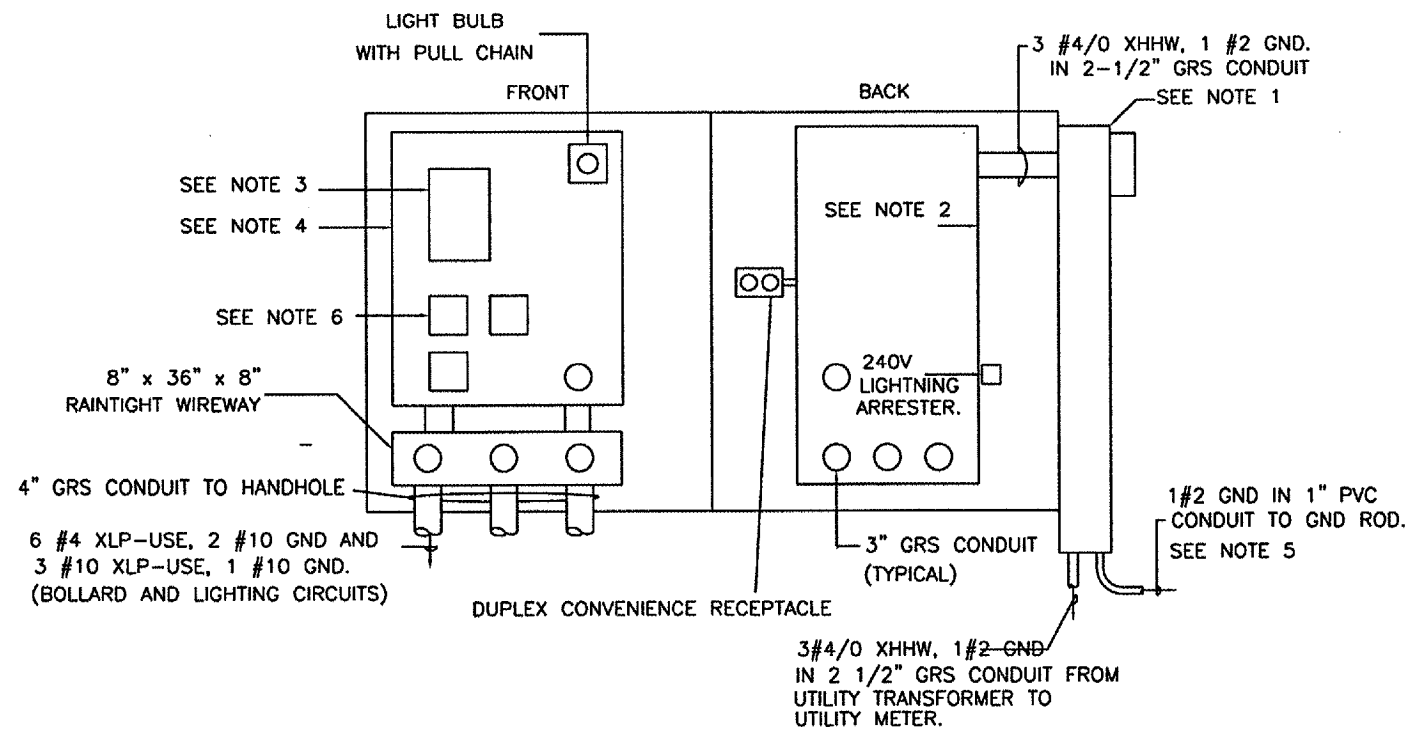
LIGHT BULB WITH PULL CHAIN

3 #4/0 XHHW, 1 #2 GND. IN 2-1/2" GRS CONDUIT

FRONT

BACK

SEE NOTE 1

SEE NOTE 3

SEE NOTE 4

SEE NOTE 2

SEE NOTE 6

8" x 36" x 8" RAINTIGHT WIREWAY

240V LIGHTNING ARRESTER.

4" GRS CONDUIT TO HANDHOLE

6 #4 XLP-USE, 2 #10 GND AND 3 #10 XLP-USE, 1 #10 GND. (BOLLARD AND LIGHTING CIRCUITS)

3" GRS CONDUIT (TYPICAL)

1#2 GND IN 1" PVC CONDUIT TO GND ROD. SEE NOTE 5

DUPLEX CONVENIENCE RECEPTACLE

3#4/0 XHHW, 1#2 GND IN 2 1/2" GRS CONDUIT FROM UTILITY TRANSFORMER TO UTILITY METER.